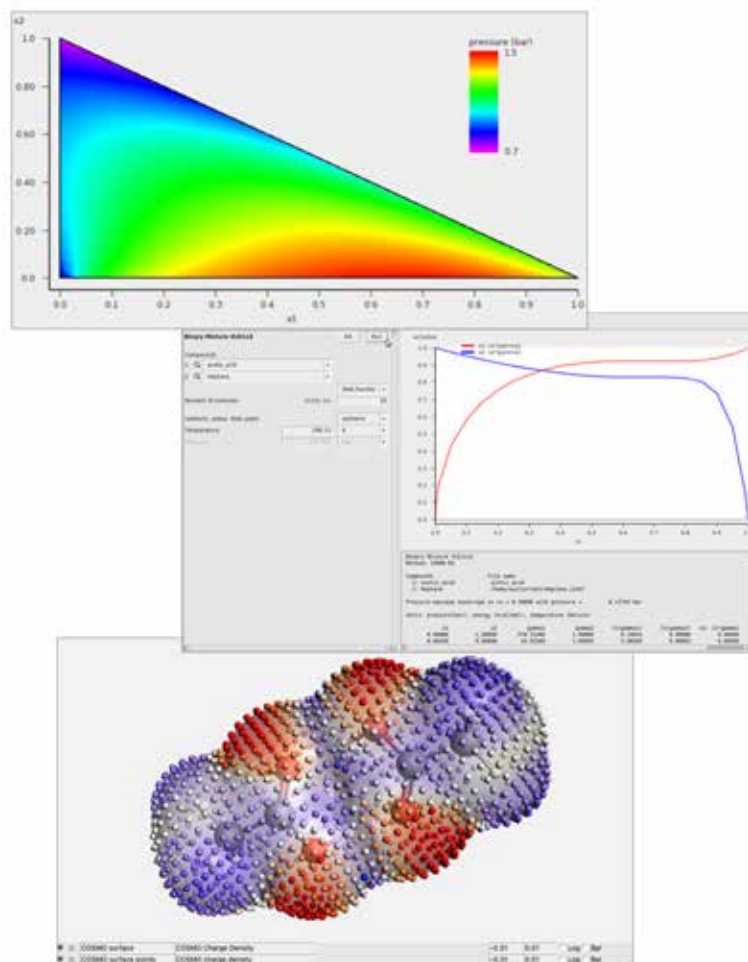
x2
1.0
0.80
0.60
0.40
0.20
0.0
0.0 0.1 0.2 0.3 0.4 0.5 0.6 0.7 0.8 0.9 1.0
x1
pressure [bar]
1.5
0.7

Binary Mixture Edited
OK Run
Component
1 acetic acid
2 heptane
Number of mixtures
Isobaric, isobar, flash point
Temperature 298.15
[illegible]

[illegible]
0.0 0.1 0.2 0.3 0.4 0.5 0.6 0.7 0.8 0.9 1.0

Binary Mixture Edited
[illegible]

COSMO surface COSMO Charge Density -0.01 0.01 Log Bar
COSMO surface points COSMO charge density -0.01 0.01 Log Bar